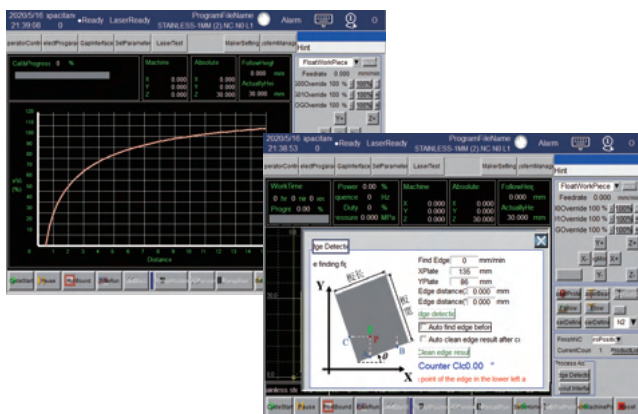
2020/5/16 spacifam 21:39:08 0 •Ready LaserReady ProgramFileName STAINLESS-1MM (2).NC N0 L1 Alarm 0

peratorContr electProgram GapInterface SetParamete LaserTest MakerSetting ystemManag

Hint

CalibProgress 0 %

Machine X 0.000 Y 0.000 Z 0.000

Absolute X 0.000 Y 0.000 Z 0.000

FollowHeight 0.000 mm ActuallyHei 30.000 mm

FloatWorkPiece

Feedrate 0.000 mm/min

GOOverride 100 % 100%

G01Override 100 % 100%

GOOverride 100 % 100%

Y+ Z+

120 110 100 90 80 70 60 50 40 30 20 10 0

Vol (%)

0 1 2 3 4 5 6 7 8 9 10 11 12 13 14

Distance

2020/5/16 spacifam 21:38:53 0 •Ready LaserReady ProgramFileName STAINLESS-1MM (2).NC N0 L1 Alarm 0

peratorContr electProgram GapInterface SetParamete LaserTest MakerSetting ystemManag

Hint

WorkTime 0 hr 0 mi 0 sec Progre 0.00 %

Power 0.00 % quence 0.00 Hz Duty 0 % essure 0.000 MPa

Machine X 0.000 Y 0.000 Z 0.000

Absolute X 0.000 Y 0.000 Z 30.000

FollowHeig 0.000 mm ActuallyHe 30.000 mm

FloatWorkPiece

Feedrate 0.000 mm/min

IOverride 100 % 100%

IOverride 100 % 100%

GOverride 100 % 100%

dge Detectio

e finding fig

Y

X

C

B

Find Edge 0 mm/min

XPlate 135 mm

YPlate 86 mm

Edge distance 0.000 mm

Edge distance 0.000 mm

dge detectio

Auto find edge befor

Auto clean edge result after c

Clean edge resul

Counter Clc0.00

point of the edge in the lower left a

FinishNC osPositi

CurrentCour 1 ProductLn

Process As

ge Detecti

ocal Interfa

H2

peeless sh